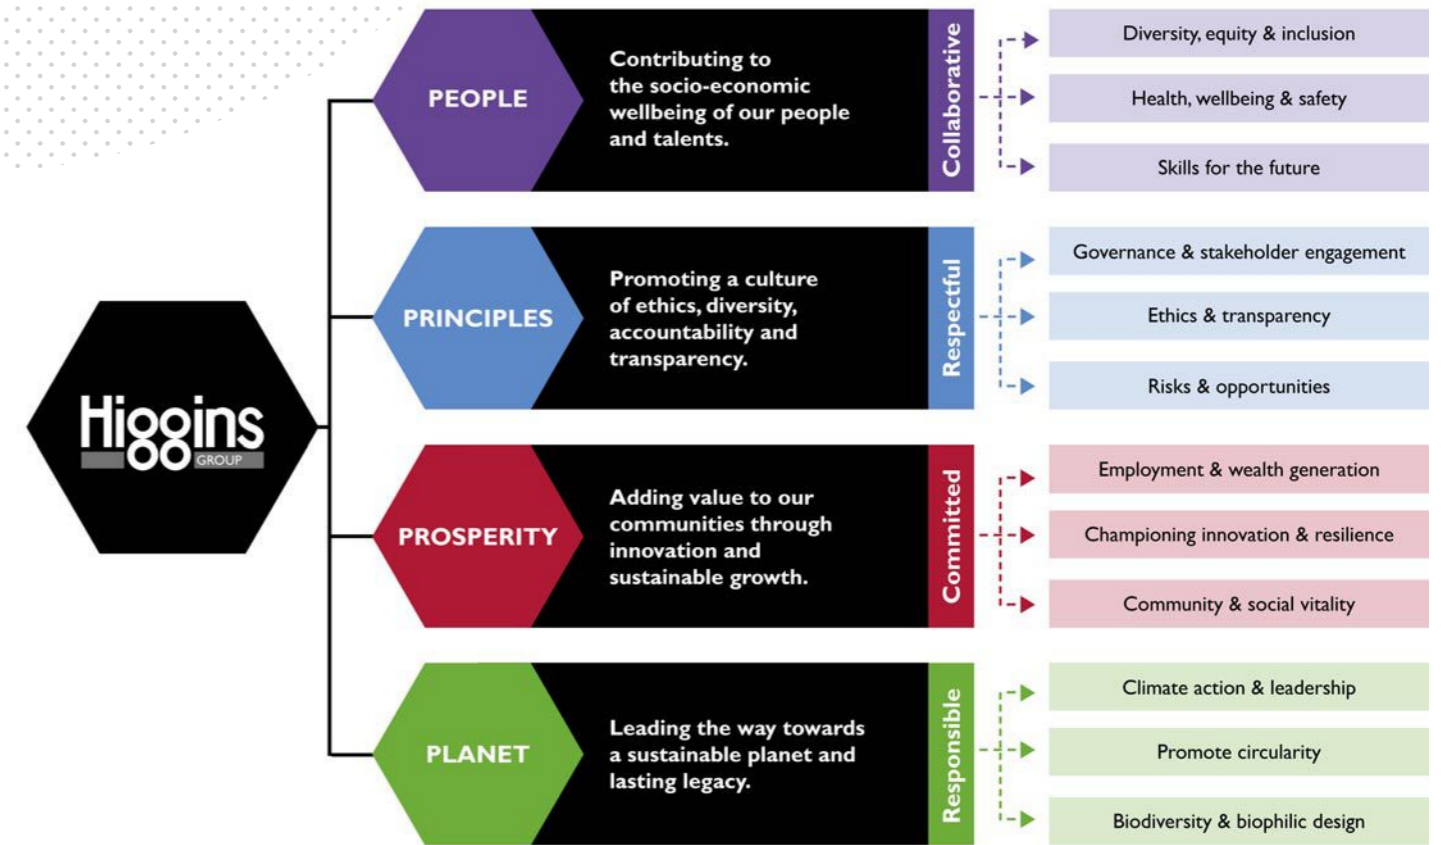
Higgins GROUP

PEOPLE

Contributing to the socio-economic wellbeing of our people and talents.

Collaborative

Diversity, equity & inclusion

Health, wellbeing & safety

Skills for the future

PRINCIPLES

Promoting a culture of ethics, diversity, accountability and transparency.

Respectful

Governance & stakeholder engagement

Ethics & transparency

Risks & opportunities

PROSPERITY

Adding value to our communities through innovation and sustainable growth.

Committed

Employment & wealth generation

Championing innovation & resilience

Community & social vitality

PLANET

Leading the way towards a sustainable planet and lasting legacy.

Responsible

Climate action & leadership

Promote circularity

Biodiversity & biophilic design